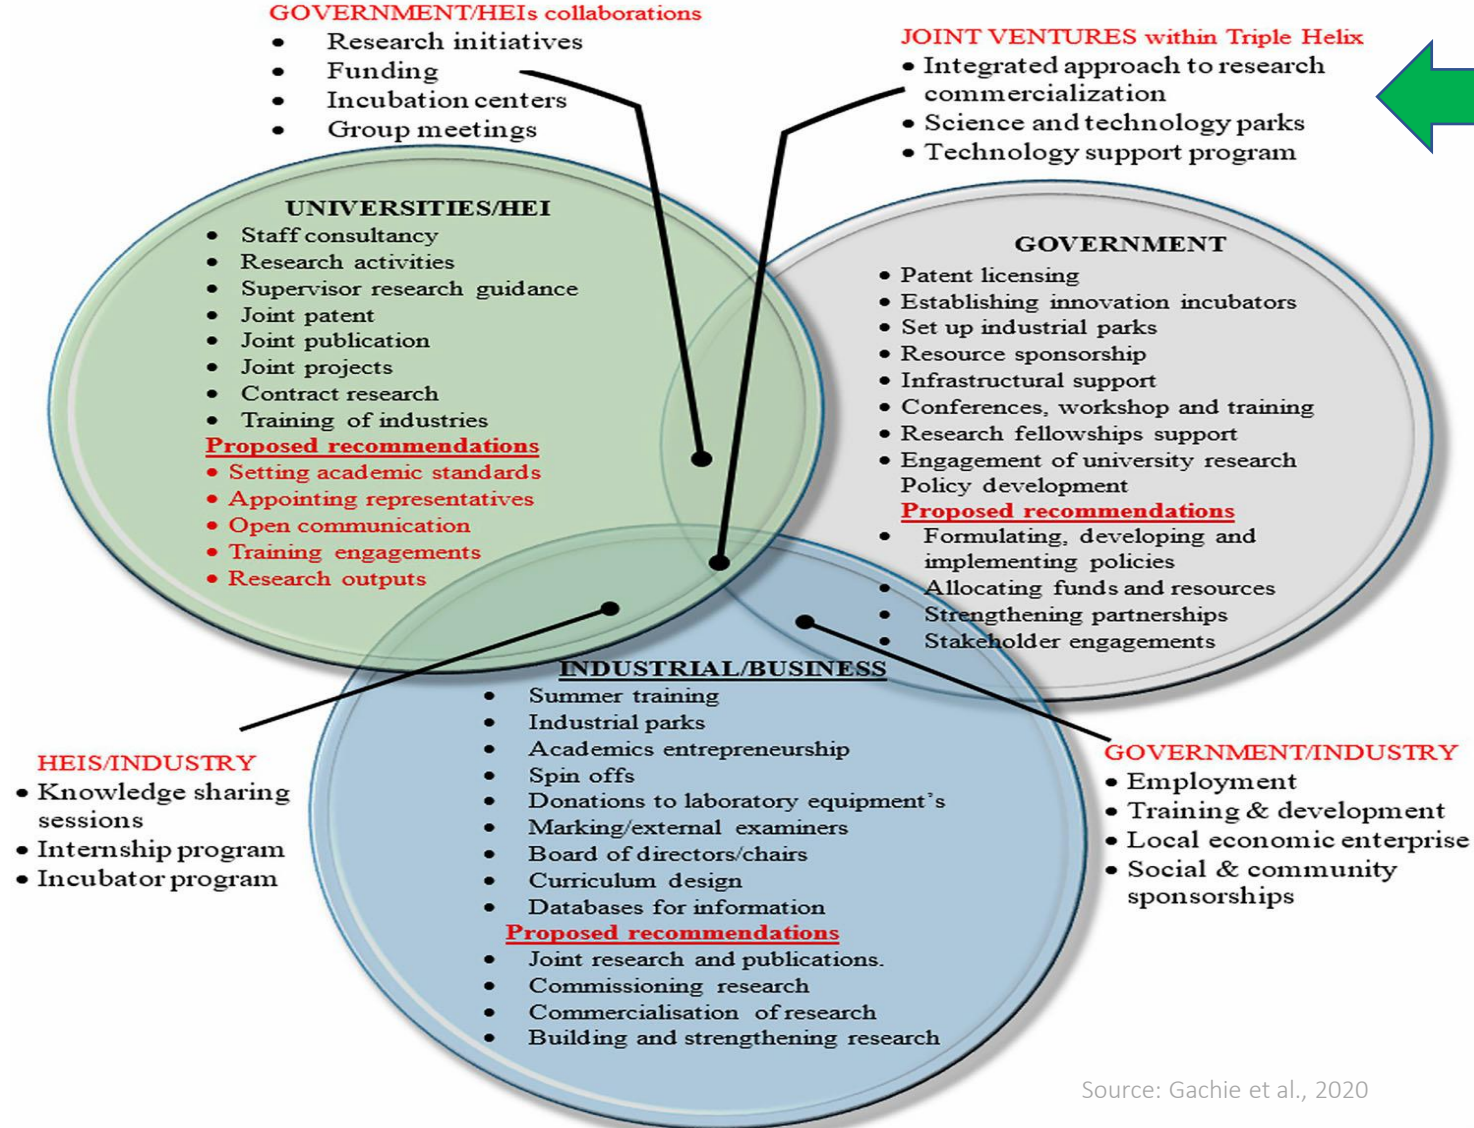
GOVERNMENT/HEIs collaborations
- Research initiatives
- Funding
- Incubation centers
- Group meetings

JOINT VENTURES within Triple Helix
- Integrated approach to research commercialization
- Science and technology parks
- Technology support program

UNIVERSITIES/HEI
- Staff consultancy
- Research activities
- Supervisor research guidance
- Joint patent
- Joint publication
- Joint projects
- Contract research
- Training of industries

Proposed recommendations
- Setting academic standards
- Appointing representatives
- Open communication
- Training engagements
- Research outputs

GOVERNMENT
- Patent licensing
- Establishing innovation incubators
- Set up industrial parks
- Resource sponsorship
- Infrastructural support
- Conferences, workshop and training
- Research fellowships support
- Engagement of university research Policy development

Proposed recommendations
- Formulating, developing and implementing policies
- Allocating funds and resources
- Strengthening partnerships
- Stakeholder engagements

INDUSTRIAL/BUSINESS
- Summer training
- Industrial parks
- Academics entrepreneurship
- Spin offs
- Donations to laboratory equipment's
- Marking/external examiners
- Board of directors/chairs
- Curriculum design
- Databases for information

Proposed recommendations
- Joint research and publications.
- Commissioning research
- Commercialisation of research
- Building and strengthening research

HEIS/INDUSTRY
- Knowledge sharing sessions
- Internship program
- Incubator program

GOVERNMENT/INDUSTRY
- Employment
- Training & development
- Local economic enterprise
- Social & community sponsorships

Source: Gachie et al., 2020